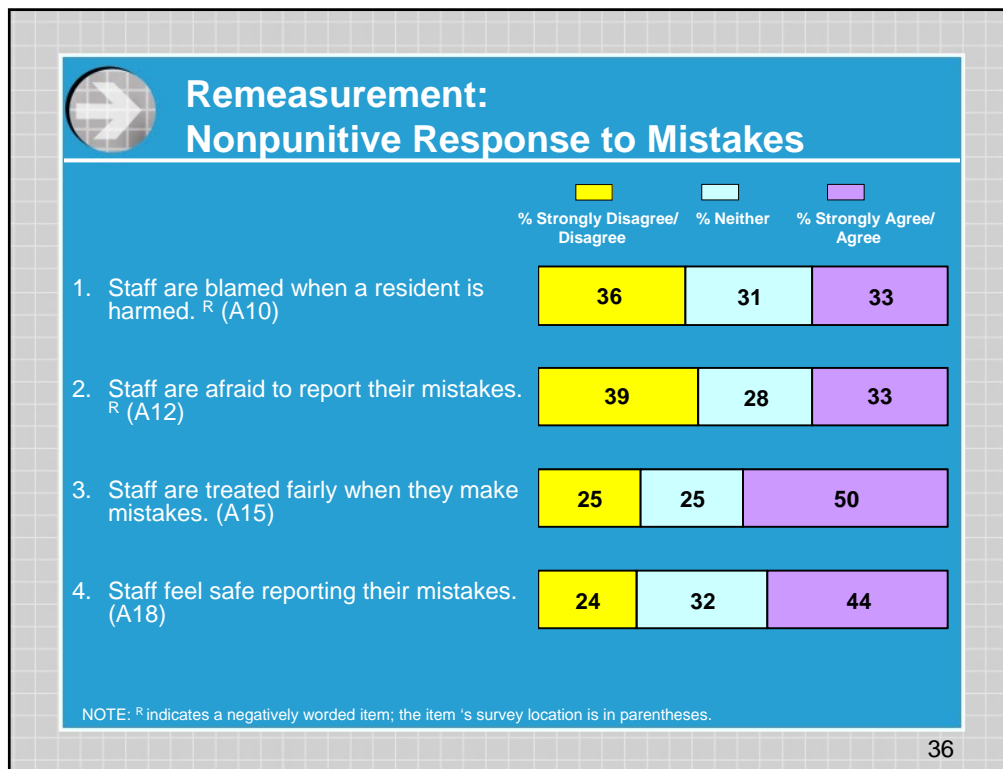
Remeasurement:
Nonpunitive Response to Mistakes

% Strongly Disagree/ Disagree
% Neither
% Strongly Agree/ Agree

1. Staff are blamed when a resident is harmed. $^R$ (A10)

| 36 | 31 | 33 |
|---|---|---|

2. Staff are afraid to report their mistakes. $^R$ (A12)

| 39 | 28 | 33 |
|---|---|---|

3. Staff are treated fairly when they make mistakes. (A15)

| 25 | 25 | 50 |
|---|---|---|

4. Staff feel safe reporting their mistakes. (A18)

| 24 | 32 | 44 |
|---|---|---|

NOTE: $^R$ indicates a negatively worded item; the item ‘s survey location is in parentheses.

36